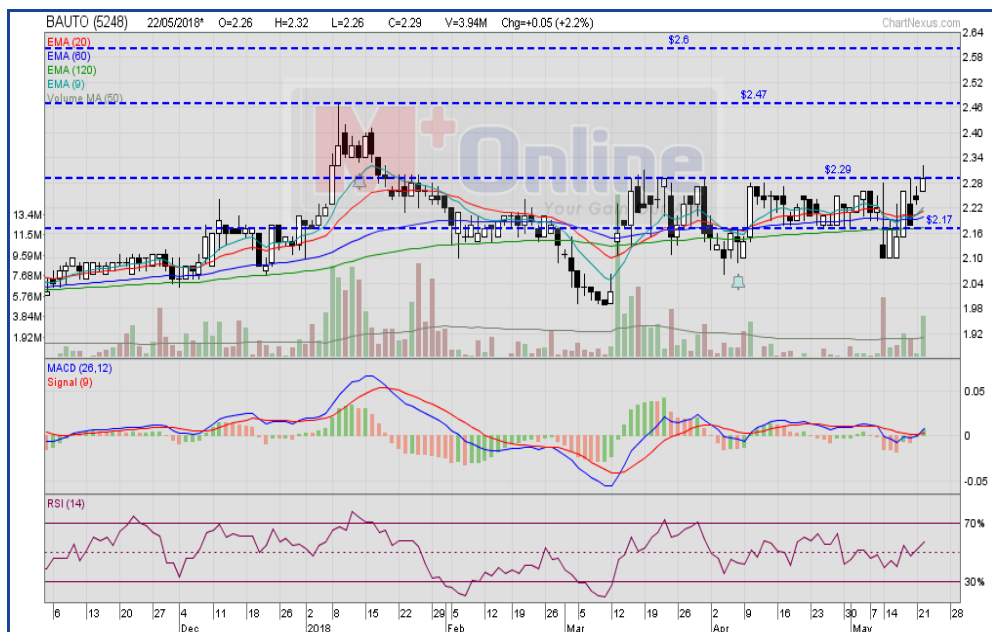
BAUTO (5248) 22/05/2018* O=2.26 H=2.32 L=2.26 C=2.29 V=3.94M Chg=+0.05 (+2.2%)

ChartNexus.com

EMA (20)
EMA (60)
EMA (120)
EMA (9)
Volume MA (50)

$2.6
$2.47
$2.29
$2.17

M+Online
Your Ga

2.64
2.58
2.52
2.46
2.40
2.34
2.28
2.22
2.16
2.10
2.04
1.98
1.92

13.4M
11.5M
9.59M
7.68M
5.76M
3.84M
1.92M

MACD (26,12)
Signal (9)

0.05
0
-0.05

RSI (14)

70%
30%

6 13 20 27 4 11 18 26 2 8 15 22 29 5 12 19 26 5 12 19 26 2 9 16 23 30 7 14 21 28
Dec 2018 Feb Mar Apr May